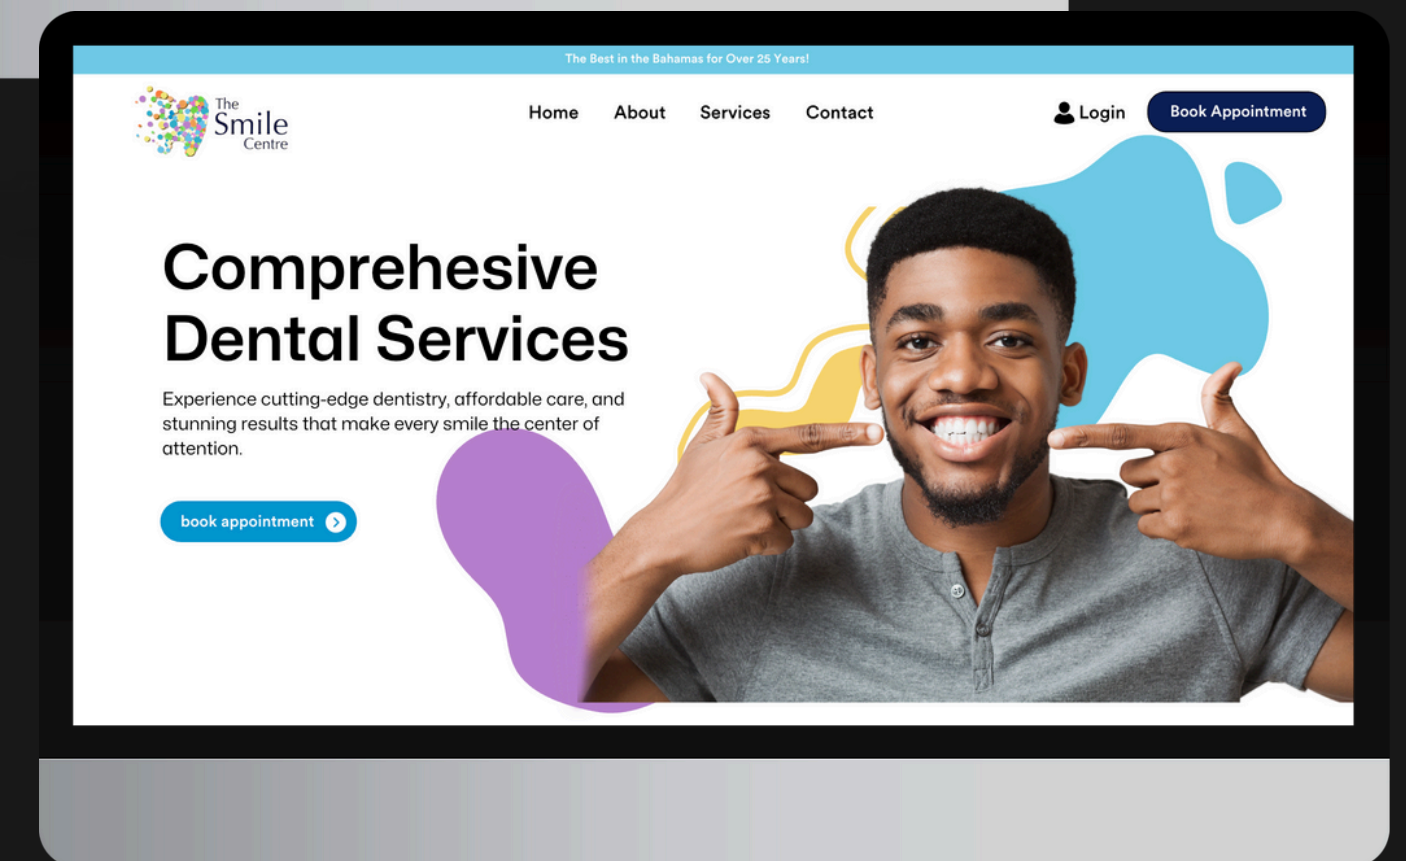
The Best in the Bahamas for Over 25 Years!

The Smile Centre

Home About Services Contact

Login

Book Appointment

Comprehesive Dental Services

Experience cutting-edge dentistry, affordable care, and stunning results that make every smile the center of attention.

book appointment